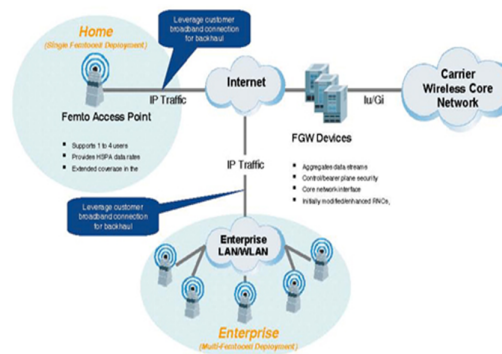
Home
(Single Femtocell Deployment)

Leverage customer broadband connection for backhaul

Internet

Carrier Wireless Core Network

IP Traffic

Iu/Gi

Femto Access Point

Supports 1 to 4 users
Provides HSPA data rate
Extended coverage in the

FGW Devices

Aggregates data streams
Control/bearer plane security
Core network interface
Initially modified/enhanced RNCs,

IP Traffic

Leverage customer broadband connection for backhaul

Enterprise LAN/WLAN

Enterprise
(Multi-Femtocell Deployment)